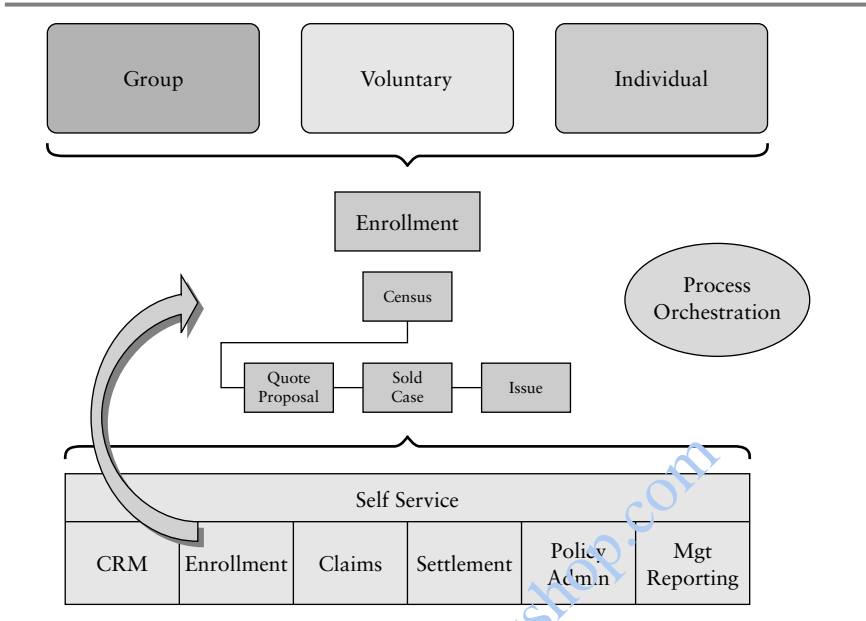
Group

Voluntary

Individual

Enrollment

Census

Process Orchestration

Quote Proposal

Sold Case

Issue

Self Service

| CRM | Enrollment | Claims | Settlement | Policy Admin | Mgt Reporting |
|---|---|---|---|---|---|

shop.com